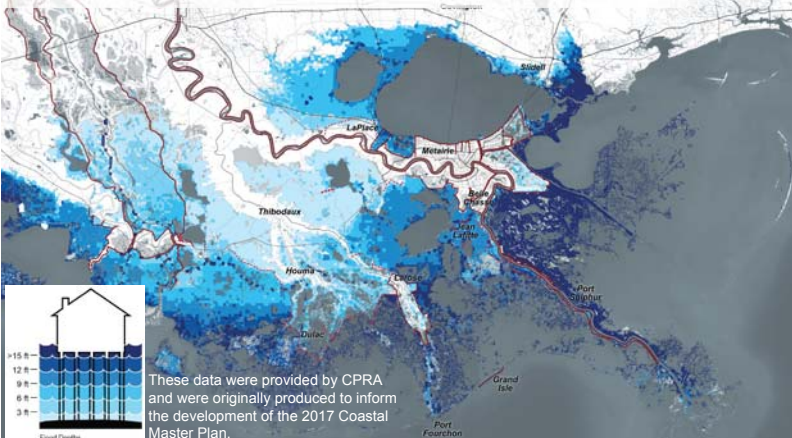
Covington

Slidell

LaPlace

Metairie

Belle Chasse

Thibodaux

Jean Lafitte

Houma

Larose

Port Sulphur

Dulac

Grand Isle

Port Fourchon

>15 ft
12 ft
9 ft
6 ft
3 ft
Flood Depths

These data were provided by CPRA and were originally produced to inform the development of the 2017 Coastal Master Plan.